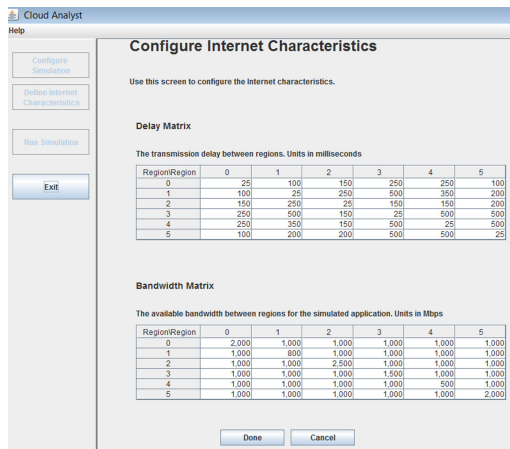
Cloud Analyst

Help

Configure Simulation

Define Internet Characteristics

Run Simulation

Exit

Configure Internet Characteristics

Use this screen to configure the Internet characteristics.

Delay Matrix

The transmission delay between regions. Units in milliseconds

| Region\Region | 0 | 1 | 2 | 3 | 4 | 5 |
|---|---|---|---|---|---|---|
| 0 | 25 | 100 | 150 | 250 | 250 | 100 |
| 1 | 100 | 25 | 250 | 500 | 350 | 200 |
| 2 | 150 | 250 | 25 | 150 | 150 | 200 |
| 3 | 250 | 500 | 150 | 25 | 500 | 500 |
| 4 | 250 | 350 | 150 | 500 | 25 | 500 |
| 5 | 100 | 200 | 200 | 500 | 500 | 25 |

Bandwidth Matrix

The available bandwidth between regions for the simulated application. Units in Mbps

| Region\Region | 0 | 1 | 2 | 3 | 4 | 5 |
|---|---|---|---|---|---|---|
| 0 | 2,000 | 1,000 | 1,000 | 1,000 | 1,000 | 1,000 |
| 1 | 1,000 | 800 | 1,000 | 1,000 | 1,000 | 1,000 |
| 2 | 1,000 | 1,000 | 2,500 | 1,000 | 1,000 | 1,000 |
| 3 | 1,000 | 1,000 | 1,000 | 1,500 | 1,000 | 1,000 |
| 4 | 1,000 | 1,000 | 1,000 | 1,000 | 500 | 1,000 |
| 5 | 1,000 | 1,000 | 1,000 | 1,000 | 1,000 | 2,000 |

Done

Cancel